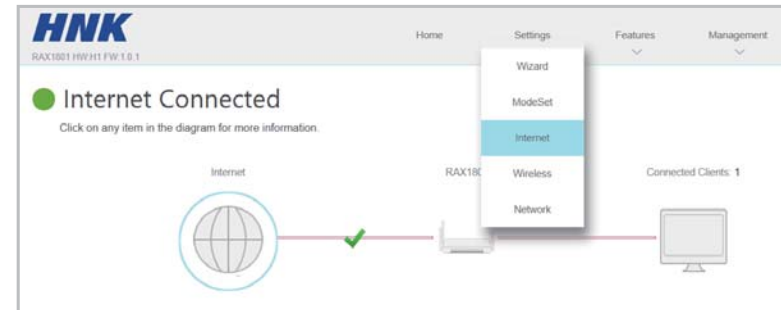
HNK
RAX1801 HW:H1 FW:1.0.1

Home Settings Features Management

Wizard
ModeSet
Internet
Wireless
Network

Internet Connected
Click on any item in the diagram for more information.

Internet
RAX180
Connected Clients: 1